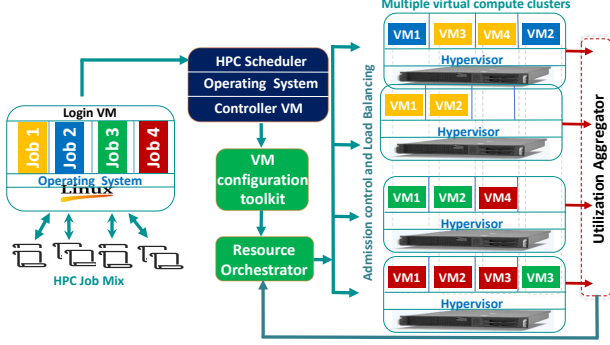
Multiple virtual compute clusters

Login VM

Job 1

Job 2

Job 3

Job 4

Operating System

Linux

HPC Job Mix

HPC Scheduler

Operating System

Controller VM

VM configuration toolkit

Resource Orchestrator

Admission control and Load Balancing

VM1

VM3

VM4

VM2

Hypervisor

VM1

VM2

Hypervisor

VM1

VM2

VM4

Hypervisor

VM1

VM2

VM3

VM3

Hypervisor

Utilization Aggregator